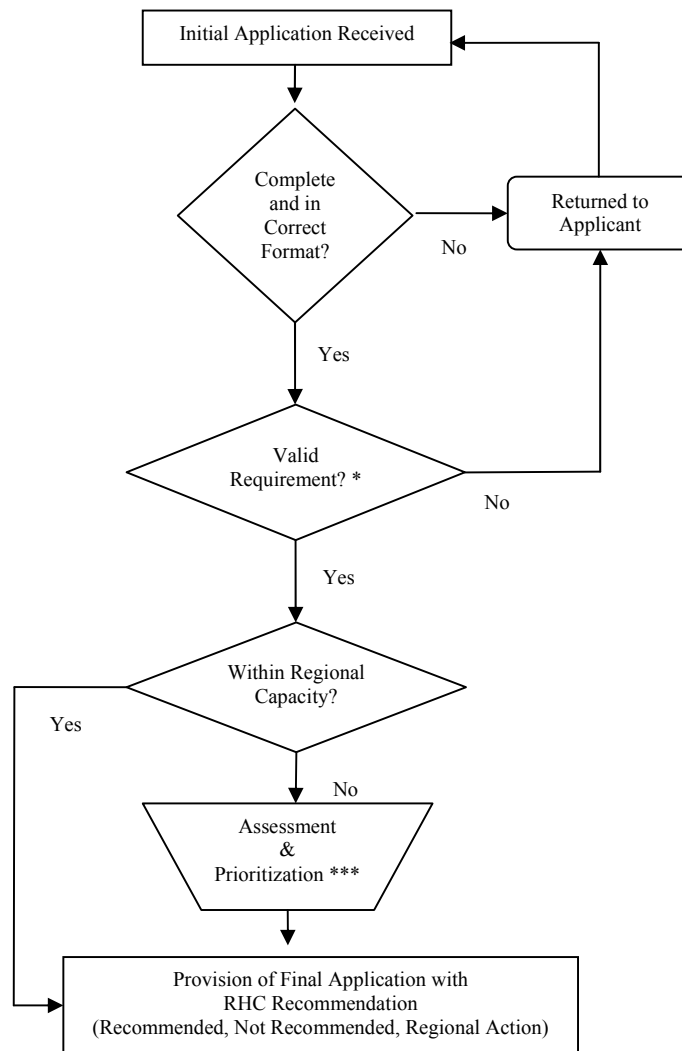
Initial Application Received

Complete and in Correct Format?

No

Returned to Applicant

Yes

Valid Requirement? *

No

Yes

Within Regional Capacity?

Yes

No

Assessment & Prioritization ***

Provision of Final Application with RHC Recommendation (Recommended, Not Recommended, Regional Action)